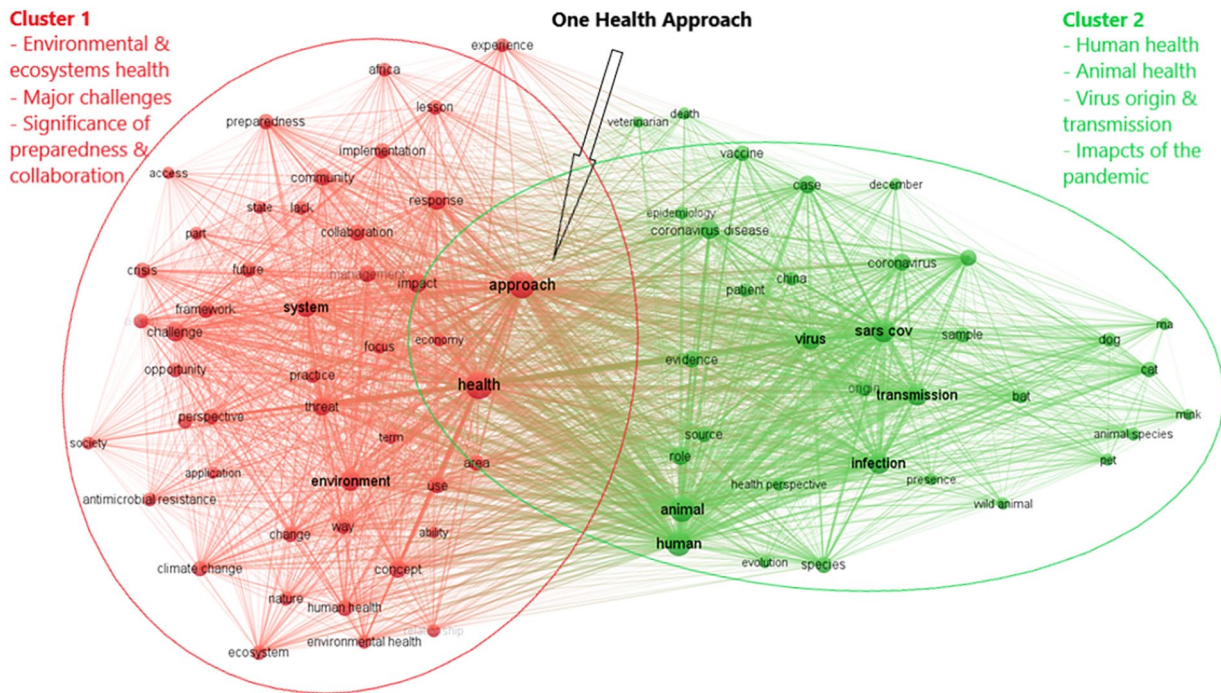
Cluster 1
- Environmental & ecosystems health
- Major challenges
- Significance of preparedness & collaboration

One Health Approach

Cluster 2
- Human health
- Animal health
- Virus origin & transmission
- Imapcts of the pandemic

experience
africa
lesson
preparedness
implementation
access
community
state
lack
response
collaboration
part
crisis
future
management
impact
approach
framework
system
challenge
focus
economy
opportunity
practice
health
perspective
threat
society
term
area
application
environment
use
antimicrobial resistance
way
ability
change
climate change
concept
nature
human health
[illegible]ship
environmental health
ecosystem
veterinarian
death
vaccine
case
december
epidemiology
coronavirus disease
coronavirus
china
patient
virus
sars cov
sample
mink
dog
cat
evidence
origin
transmission
bat
source
animal species
role
infection
pet
health perspective
presence
wild animal
animal
human
evolution
species
mink